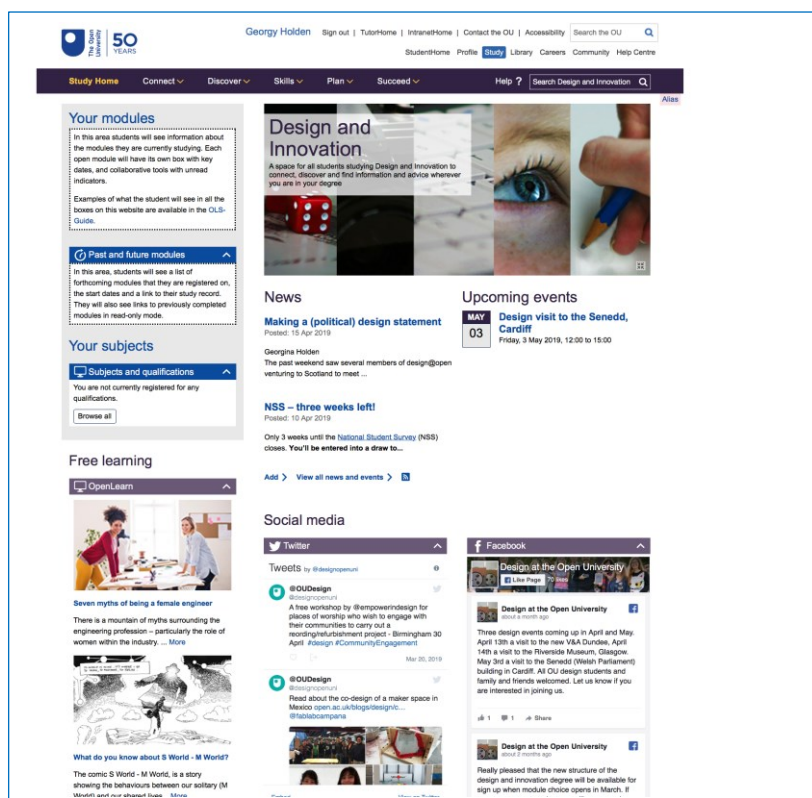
The Open University 50 YEARS

Georgy Holden Sign out | TutorHome | IntranetHome | Contact the OU | Accessibility Search the OU

StudentHome Profile Study Library Careers Community Help Centre

Study Home Connect Discover Skills Plan Succeed Help ? Search Design and Innovation

Alias

Your modules

In this area students will see information about the modules they are currently studying. Each open module will have its own box with key dates, and collaborative tools with unread indicators.

Examples of what the student will see in all the boxes on this website are available in the OLS-Guide.

Past and future modules

In this area, students will see a list of forthcoming modules that they are registered on, the start dates and a link to their study record. They will also see links to previously completed modules in read-only mode.

Your subjects

Subjects and qualifications

You are not currently registered for any qualifications.

Browse all

Free learning

OpenLearn

Seven myths of being a female engineer

There is a mountain of myths surrounding the engineering profession – particularly the role of women within the industry. ... More

What do you know about S World - M World?

The comic S World - M World, is a story showing the behaviours between our solitary (M World) and our shared lives... More

Design and Innovation

A space for all students studying Design and Innovation to connect, discover and find information and advice wherever you are in your degree

News

Making a (political) design statement
Posted: 15 Apr 2019

Georgina Holden
The past weekend saw several members of design@open venturing to Scotland to meet ...

NSS – three weeks left!
Posted: 10 Apr 2019

Only 3 weeks until the National Student Survey (NSS) closes. You'll be entered into a draw to...

Add > View all news and events >

Upcoming events

MAY 03 Design visit to the Senedd, Cardiff
Friday, 3 May 2019, 12:00 to 15:00

Social media

Twitter

Tweets by @designopenuni

@OUDesign
@designopenuni
A free workshop by @empowerindesign for places of worship who wish to engage with their communities to carry out a reording/refurbishment project - Birmingham 30 April #design #CommunityEngagement
Mar 20, 2019

@OUDesign
@designopenuni
Read about the co-design of a maker space in Mexico open.ac.uk/blogs/design/c... @fablabcampana

Facebook

Design at the Open University
Like Page 70 likes

Design at the Open University
about a month ago
Three design events coming up in April and May. April 13th a visit to the new V&A Dundee, April 14th a visit to the Riverside Museum, Glasgow. May 3rd a visit to the Senedd (Welsh Parliament) building in Cardiff. All OU design students and family and friends welcomed. Let us know if you are interested in joining us.

1 1 Share

Design at the Open University
about 2 months ago
Really pleased that the new structure of the design and innovation degree will be available for sign up when module choice opens in March. If